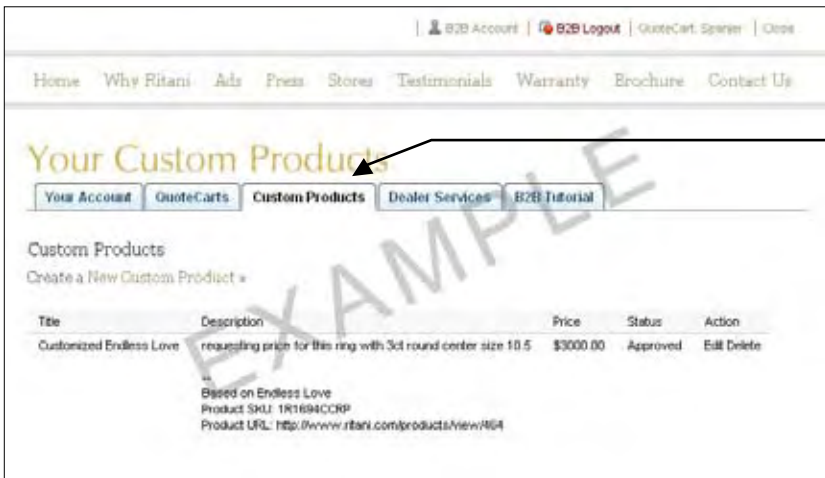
| B2B Account | B2B Logout | QuoteCart: Sparer | Close

Home Why Ritani Ads Press Stores Testimonials Warranty Brochure Contact Us

Your Custom Products

Your Account | QuoteCarts | Custom Products | Dealer Services | B2B Tutorial

EXAMPLE

Custom Products

Create a New Custom Product »

| Title | Description | Price | Status | Action |
|---|---|---|---|---|
| Customized Endless Love | requesting price for this ring with 3ct round center size 10.5 ... Based on Endless Love Product SKU: 1R1694CCRP Product URL: http://www.ritani.com/products/view/464 | $3000.00 | Approved | Edit Delete |